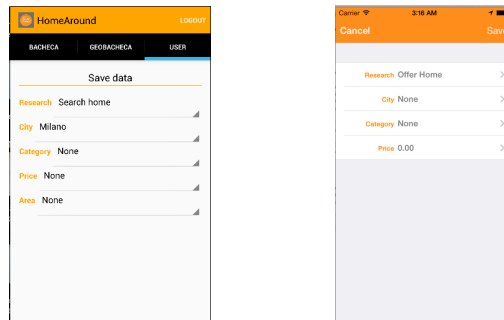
HomeAround LOGOUT

BACHECA GEOBACHECA USER

Save data

Research Search home

City Milano

Category None

Price None

Area None

Carrier 3:16 AM

Cancel Save

Research Offer Home

City None

Category None

Price 0.00